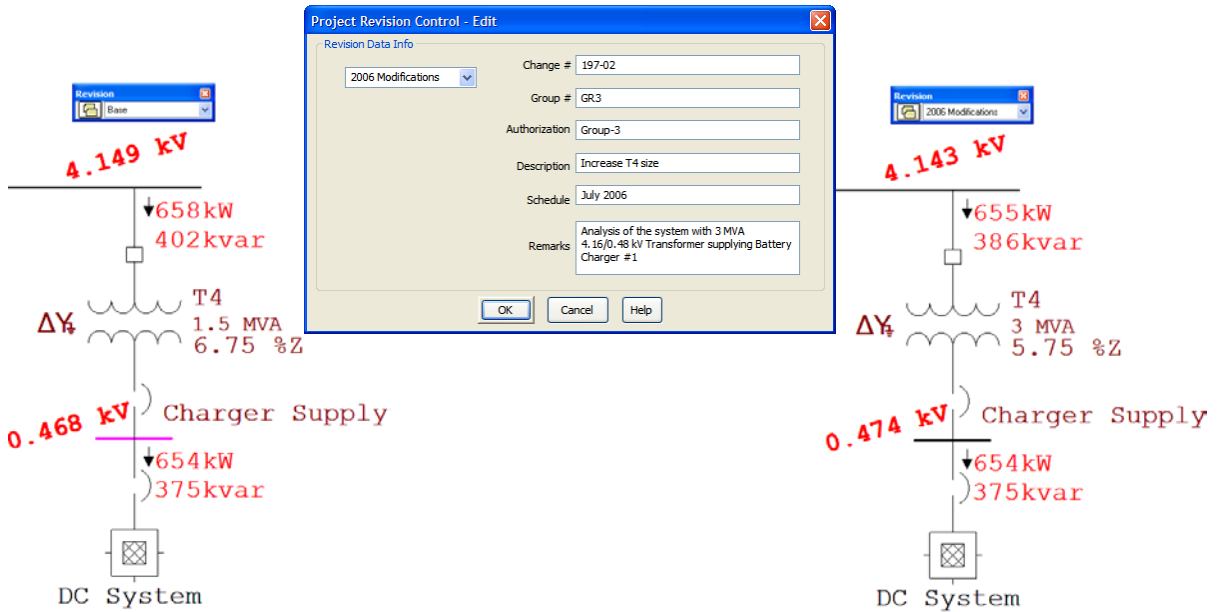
Revision
Base

4.149 kV

658kW
402kvar

T4
1.5 MVA
6.75 %Z

0.468 kV
Charger Supply

654kW
375kvar

DC System

Project Revision Control - Edit

Revision Data Info

2006 Modifications

Change # 197-02

Group # GR3

Authorization Group-3

Description Increase T4 size

Schedule July 2006

Remarks Analysis of the system with 3 MVA 4.16/0.48 kV Transformer supplying Battery Charger #1

OK
Cancel
Help

Revision
2006 Modifications

4.143 kV

655kW
386kvar

T4
3 MVA
5.75 %Z

0.474 kV
Charger Supply

654kW
375kvar

DC System